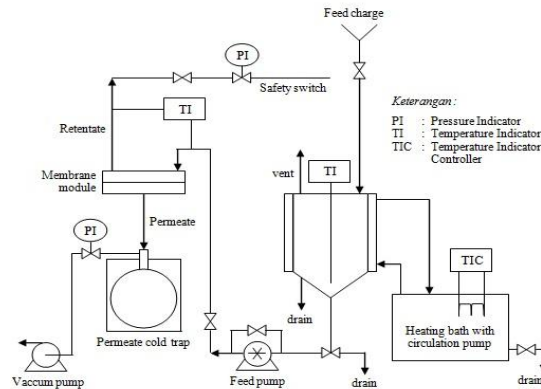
Feed charge

PI

Safety switch

TI

Retentate

Keterangan :

PI : Pressure Indicator
TI : Temperature Indicator
TIC : Temperature Indicator Controller

Membrane module

vent

TI

Permeate

PI

TIC

drain

Permeate cold trap

Heating bath with circulation pump

Vaccum pump

Feed pump

drain

drain